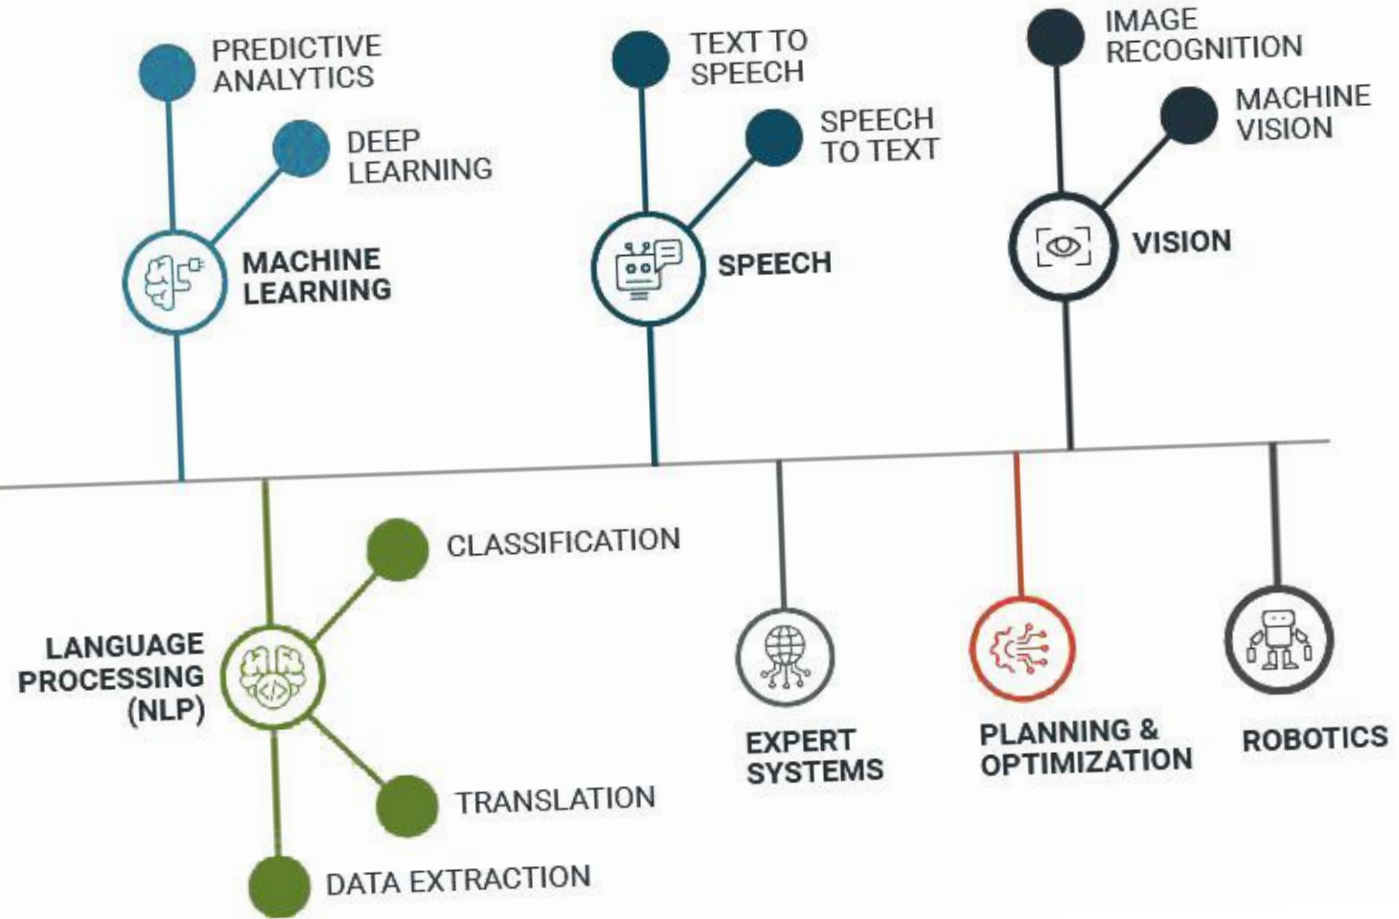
PREDICTIVE ANALYTICS

DEEP LEARNING

MACHINE LEARNING

TEXT TO SPEECH

SPEECH TO TEXT

SPEECH

IMAGE RECOGNITION

MACHINE VISION

VISION

CLASSIFICATION

LANGUAGE PROCESSING (NLP)

TRANSLATION

DATA EXTRACTION

EXPERT SYSTEMS

PLANNING & OPTIMIZATION

ROBOTICS